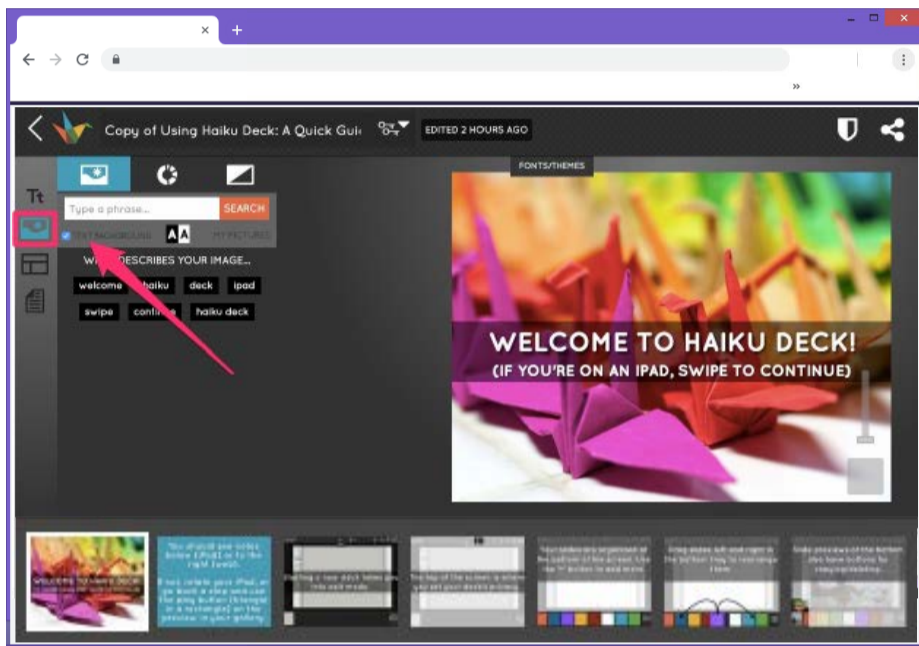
×
+
»
Copy of Using Haiku Deck: A Quick Guid
EDITED 2 HOURS AGO
FONTS/THEMES
Tt
Type a phrase...
SEARCH
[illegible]
AA
MY PICTURES
W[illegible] DESCRIBES YOUR IMAGE...
welcome
haiku
deck
ipad
swipe
conti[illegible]
haiku deck
WELCOME TO HAIKU DECK!
(IF YOU'RE ON AN IPAD, SWIPE TO CONTINUE)
WELCOME TO HAIKU DECK!
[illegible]
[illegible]
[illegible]
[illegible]
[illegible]
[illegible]